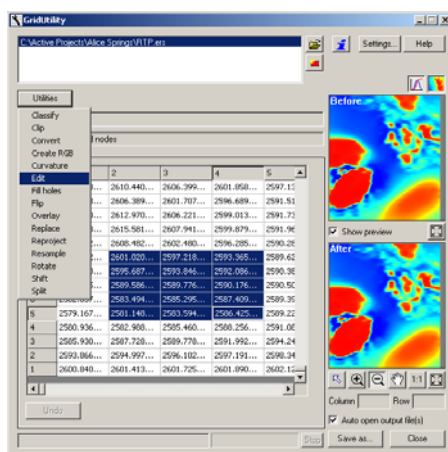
GridUtility

C:\Active Projects\Alice Springs\RTP.ers

Settings... Help

Utilities

Classify
Clip
Convert
Create RGB
Curvature
Edit
Fill holes
Flip
Overlay
Replace
Reproject
Resample
Rotate
Shift
Split

ll nodes

| | 2 | 3 | 4 | 5 |
|---|---|---|---|---|
| | 2610.440... | 2606.399... | 2601.858... | 2597.1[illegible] |
| | 2606.389... | 2601.707... | 2596.689... | 2591.5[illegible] |
| | 2612.970... | 2606.221... | 2599.013... | 2591.7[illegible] |
| | 2615.581... | 2607.940... | 2599.879... | 2591.9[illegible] |
| | 2608.482... | 2602.480... | 2596.285... | 2590.2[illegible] |
| | 2601.020... | 2597.218... | 2593.365... | 2589.6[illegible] |
| | 2595.687... | 2593.846... | 2592.086... | 2590.3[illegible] |
| | 2589.586... | 2589.756... | 2590.176... | 2590.8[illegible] |
| | 2583.494... | 2585.295... | 2587.409... | 2589.3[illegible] |
| 5 | 2579.167... 2581.140... | 2583.594... | 2586.425... | 2589.2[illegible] |
| 4 | 2580.936... 2582.908... | 2585.460... | 2588.256... | 2591.0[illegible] |
| 3 | 2585.930... 2587.728... | 2589.770... | 2591.922... | 2594.2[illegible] |
| 2 | 2593.866... 2594.997... | 2596.102... | 2597.191... | 2598.3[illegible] |
| 1 | 2600.840... 2601.413... | 2601.725... | 2601.890... | 2602.1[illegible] |

Undo

Before

Show preview

After

1:1

Column Row

Auto open output file(s)

Stop Save as... Close